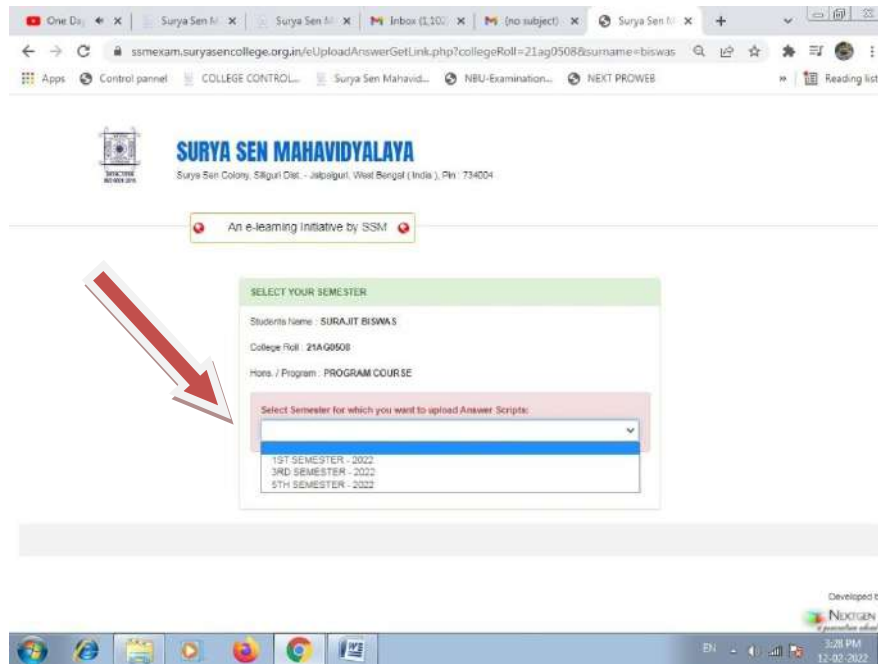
One Da | Surya Sen M | Surya Sen M | M Inbox (1,10 | M (no subject) | Surya Sen M | +

ssmexam.suryasencollege.org.in/eUploadAnswerGetLink.php?collegeRoll=21ag0508&surname=biswas

Apps | Control pannel | COLLEGE CONTROL... | Surya Sen Mahavid... | NBU-Examination... | NEXT PROWEB | » | Reading list

SURYA SEN MAHAVIDYALAYA
Surya Sen Colony, Siliguri Dist. - Jalpaiguri, West Bengal ( India ), Pin : 734004

An e-learning Initiative by SSM

SELECT YOUR SEMESTER

Students Name : SURAJIT BISWAS

College Roll : 21AG0508

Hons. / Program : PROGRAM COURSE

Select Semester for which you want to upload Answer Scripts:

1ST SEMESTER - 2022
3RD SEMESTER - 2022
5TH SEMESTER - 2022

Developed b
NEXTGEN

EN 3:28 PM 12-02-2022